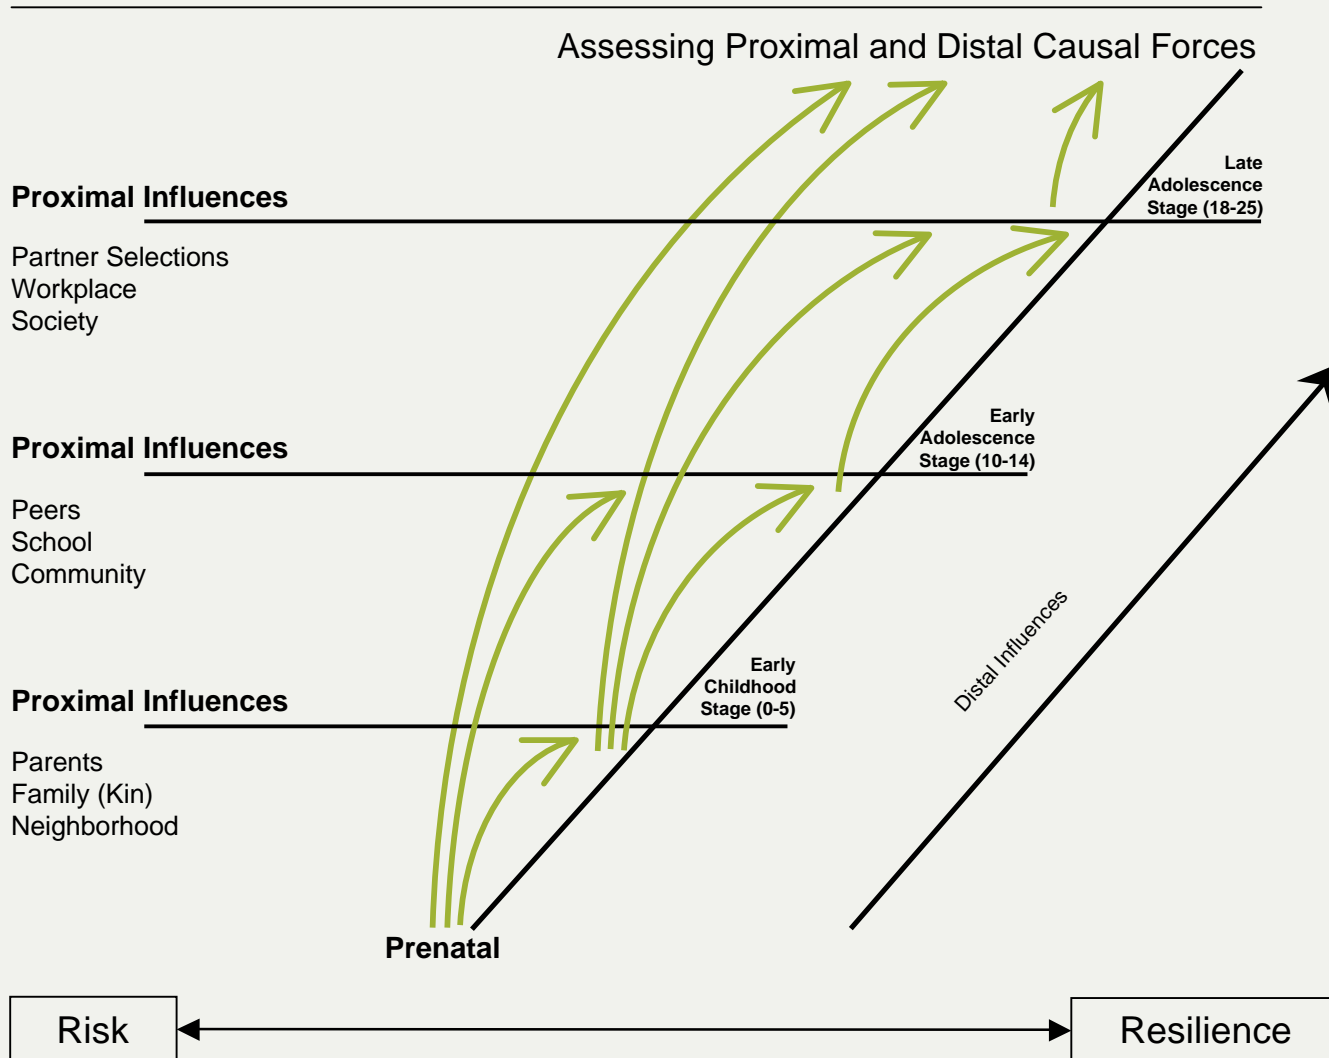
Assessing Proximal and Distal Causal Forces

Late Adolescence Stage (18-25)

Proximal Influences

Partner Selections
Workplace
Society

Early Adolescence Stage (10-14)

Proximal Influences

Peers
School
Community

Early Childhood Stage (0-5)

Distal Influences

Proximal Influences

Parents
Family (Kin)
Neighborhood

Prenatal

Risk

Resilience